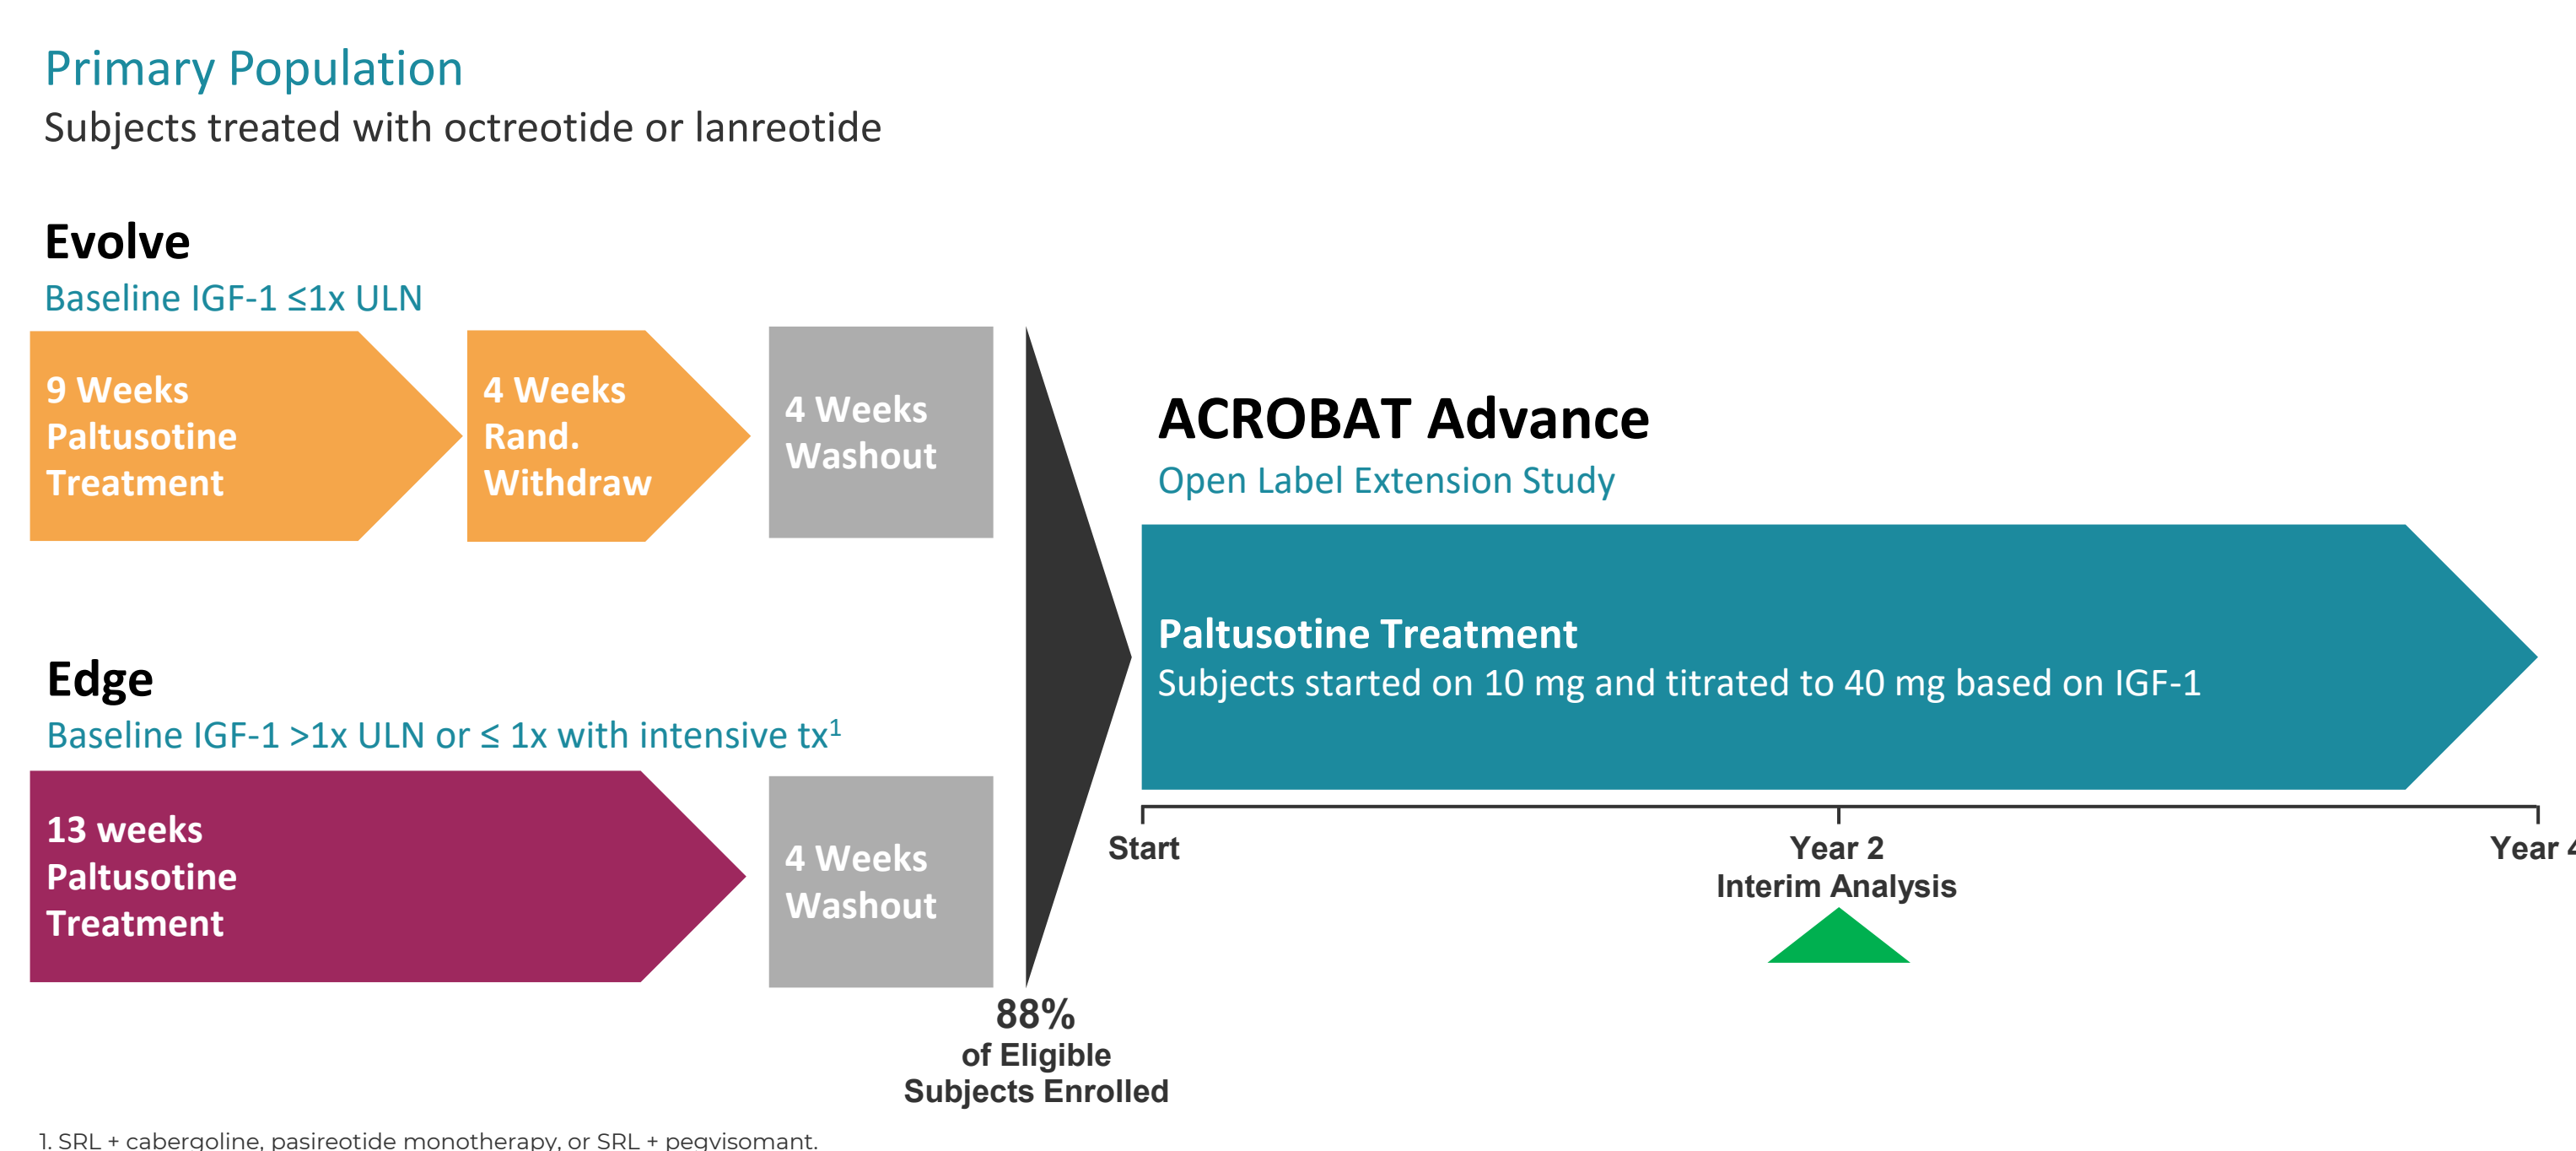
Primary Population
Subjects treated with octreotide or lanreotide

Evolve
Baseline IGF-1 ≤1x ULN

9 Weeks Paltusotine Treatment

4 Weeks Rand. Withdraw

4 Weeks Washout

Edge
Baseline IGF-1 >1x ULN or ≤ 1x with intensive tx$^1$

13 weeks Paltusotine Treatment

4 Weeks Washout

88%
of Eligible
Subjects Enrolled

ACROBAT Advance
Open Label Extension Study

Paltusotine Treatment
Subjects started on 10 mg and titrated to 40 mg based on IGF-1

Start

Year 2
Interim Analysis

Year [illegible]

1. SRL + cabergoline, pasireotide monotherapy, or SRL + pegvisomant.